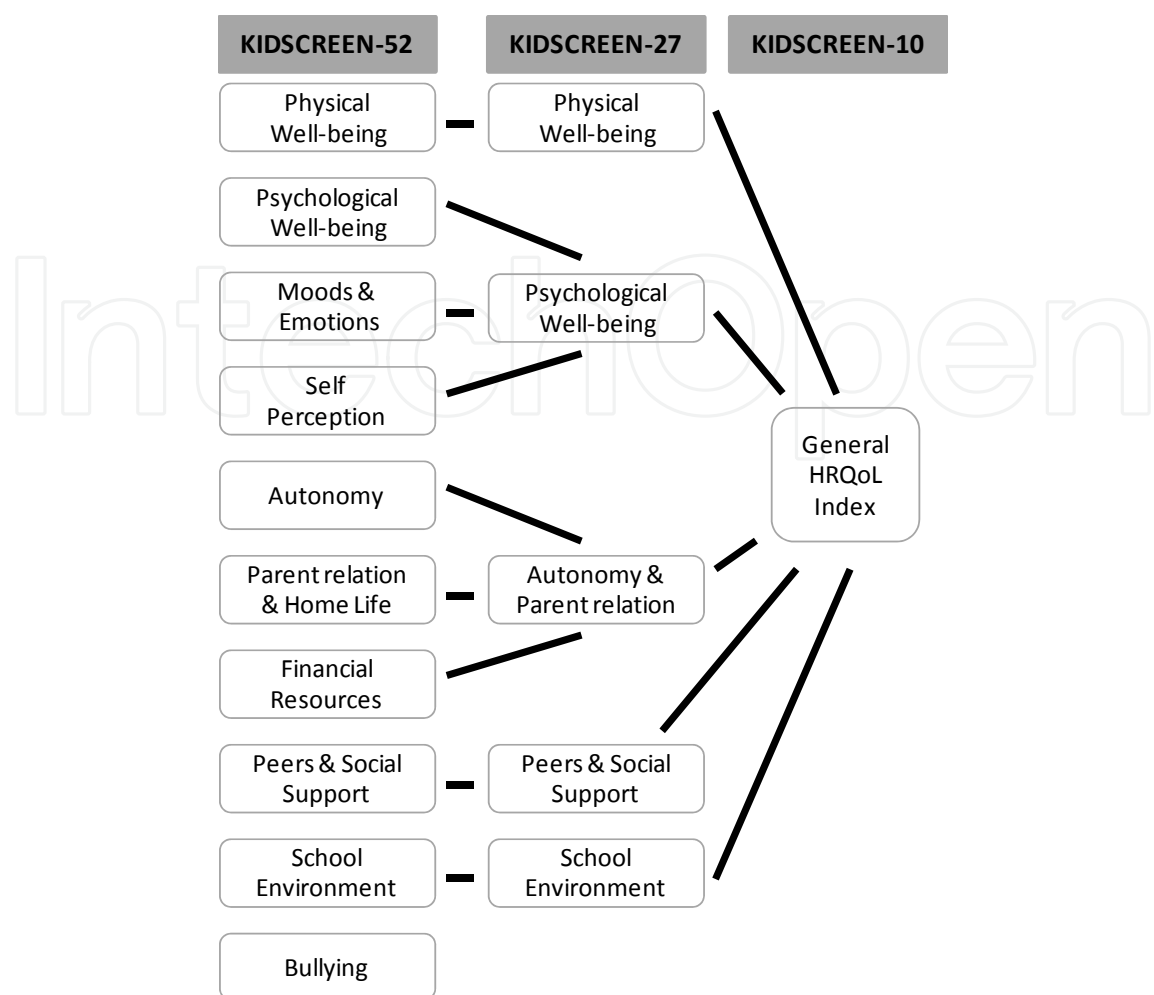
KIDSCREEN-52

KIDSCREEN-27

KIDSCREEN-10

Physical Well-being

Physical Well-being

Psychological Well-being

Moods & Emotions

Psychological Well-being

Self Perception

General HRQoL Index

Autonomy

Parent relation & Home Life

Autonomy & Parent relation

Financial Resources

Peers & Social Support

Peers & Social Support

School Environment

School Environment

Bullying

IntechOpen